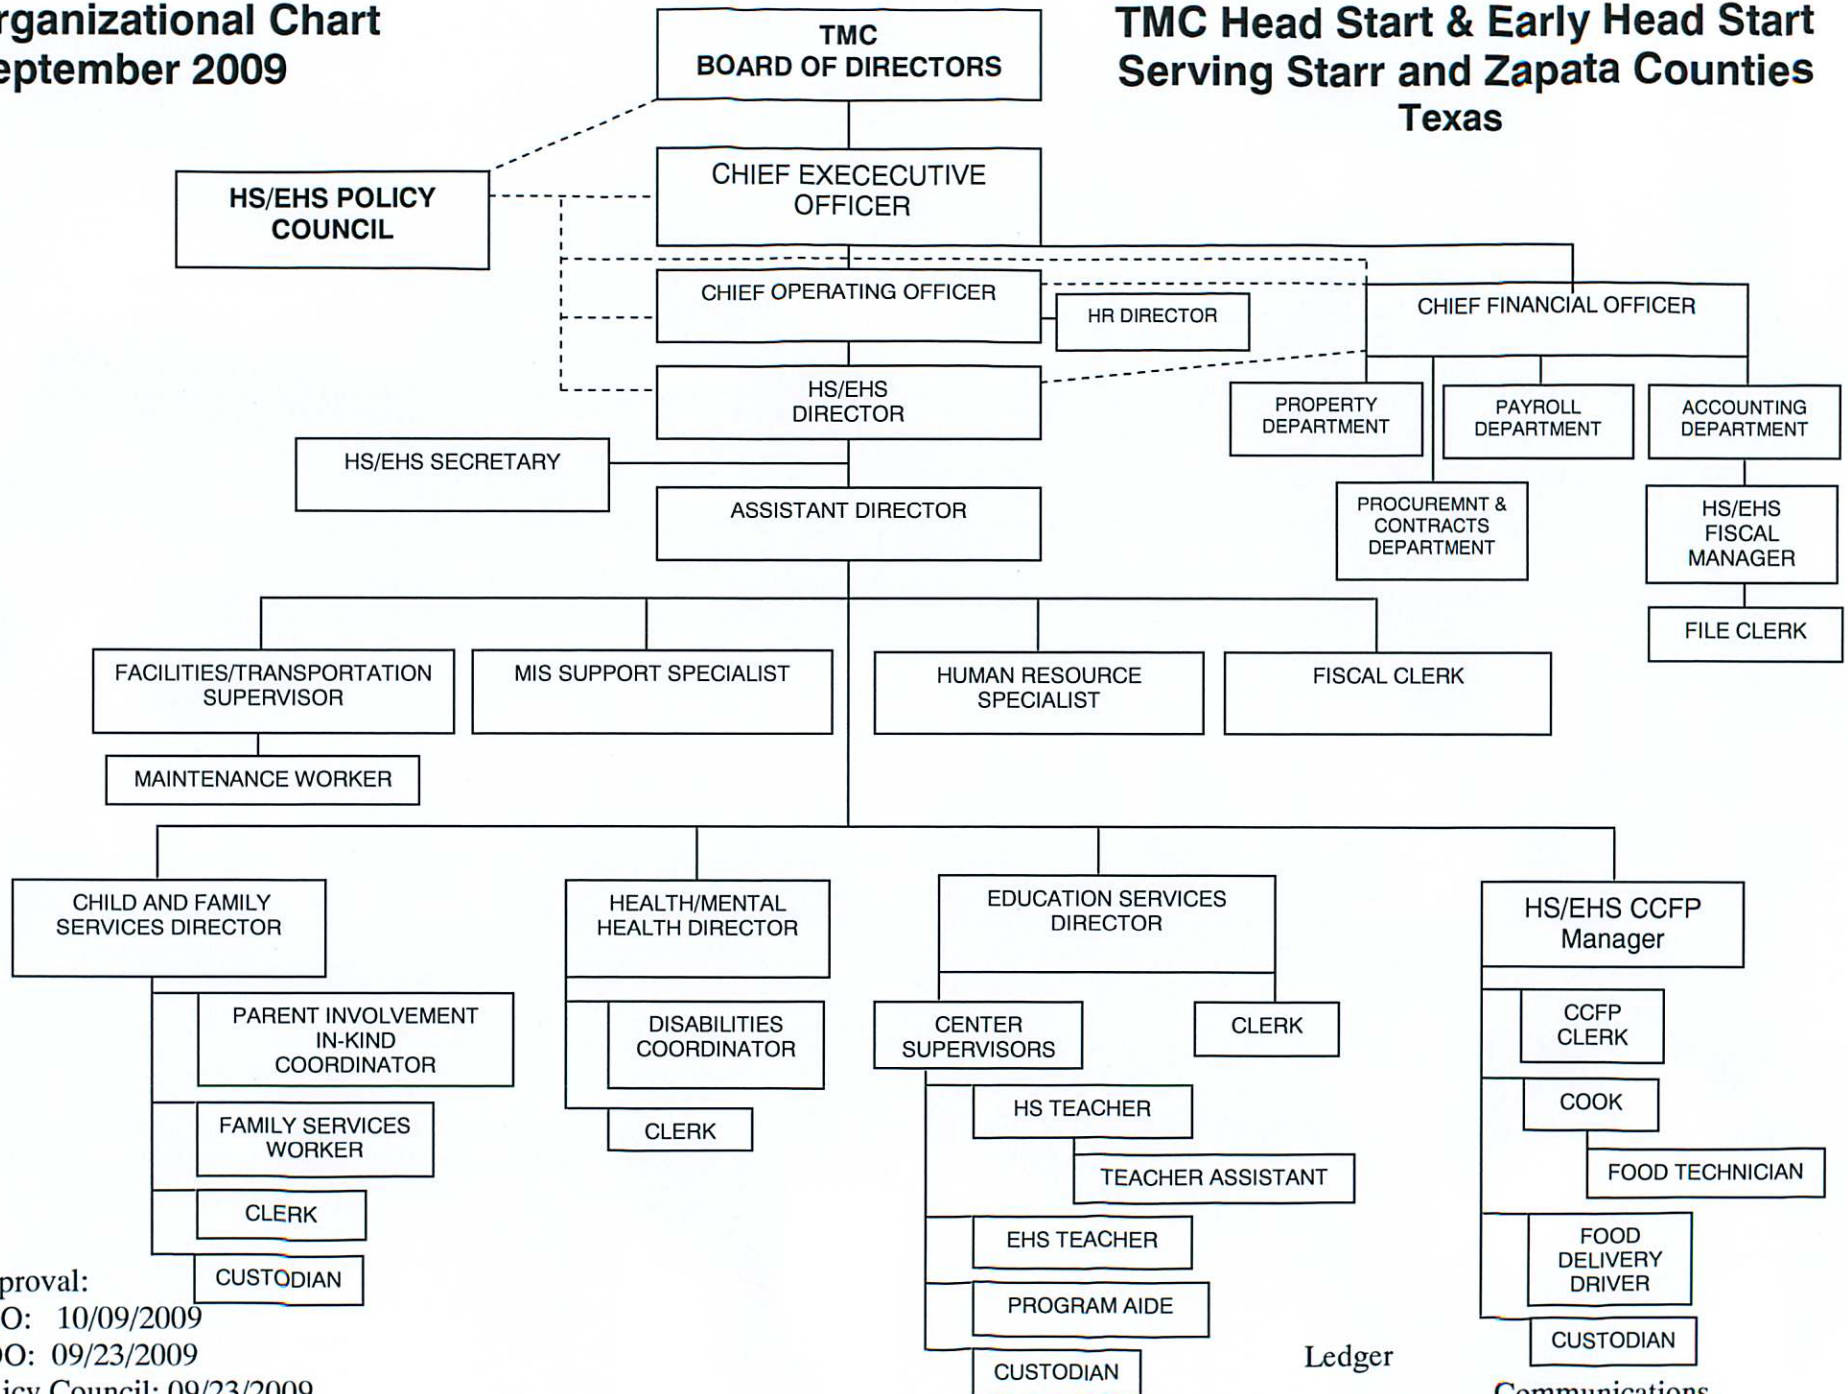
rganizational Chart
eptember 2009

TMC Head Start & Early Head Start
Serving Starr and Zapata Counties
Texas

TMC
BOARD OF DIRECTORS

HS/EHS POLICY COUNCIL

CHIEF EXECECUTIVE OFFICER

CHIEF OPERATING OFFICER

HR DIRECTOR

CHIEF FINANCIAL OFFICER

HS/EHS DIRECTOR

PROPERTY DEPARTMENT

PAYROLL DEPARTMENT

ACCOUNTING DEPARTMENT

HS/EHS SECRETARY

ASSISTANT DIRECTOR

PROCUREMNT & CONTRACTS DEPARTMENT

HS/EHS FISCAL MANAGER

FILE CLERK

FACILITIES/TRANSPORTATION SUPERVISOR

MIS SUPPORT SPECIALIST

HUMAN RESOURCE SPECIALIST

FISCAL CLERK

MAINTENANCE WORKER

CHILD AND FAMILY SERVICES DIRECTOR

HEALTH/MENTAL HEALTH DIRECTOR

EDUCATION SERVICES DIRECTOR

HS/EHS CCFP Manager

PARENT INVOLVEMENT IN-KIND COORDINATOR

DISABILITIES COORDINATOR

CENTER SUPERVISORS

CLERK

CCFP CLERK

FAMILY SERVICES WORKER

CLERK

HS TEACHER

COOK

TEACHER ASSISTANT

FOOD TECHNICIAN

CLERK

EHS TEACHER

FOOD DELIVERY DRIVER

CUSTODIAN

PROGRAM AIDE

CUSTODIAN

CUSTODIAN

proval:
O: 10/09/2009
O: 09/23/2009
icy Council: 09/23/2009

Ledger

Communications